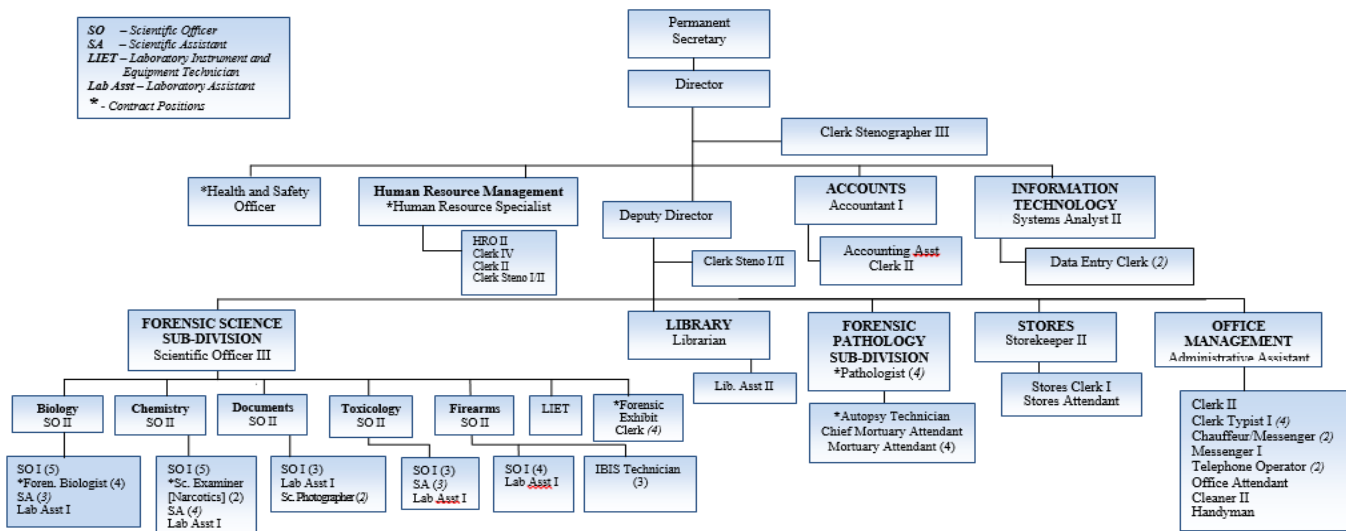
SO – Scientific Officer
SA – Scientific Assistant
LIET – Laboratory Instrument and Equipment Technician
Lab Asst – Laboratory Assistant
* - Contract Positions

Permanent Secretary

Director

Clerk Stenographer III

*Health and Safety Officer

Human Resource Management
*Human Resource Specialist

HRO II
Clerk IV
Clerk II
Clerk Steno I/II

Deputy Director

Clerk Steno I/II

ACCOUNTS
Accountant I

Accounting Asst
Clerk II

INFORMATION TECHNOLOGY
Systems Analyst II

Data Entry Clerk (2)

FORENSIC SCIENCE SUB-DIVISION
Scientific Officer III

Biology
SO II

SO I (5)
*Foren. Biologist (4)
SA (3)
Lab Asst I

Chemistry
SO II

SO I (5)
*Sc. Examiner [Narcotics] (2)
SA (4)
Lab Asst I

Documents
SO II

SO I (3)
Lab Asst I
Sc. Photographer (2)

Toxicology
SO II

SO I (3)
SA (3)
Lab Asst I

Firearms
SO II

SO I (4)
Lab Asst I

IBIS Technician (3)

LIET

*Forensic Exhibit Clerk (4)

LIBRARY
Librarian

Lib. Asst II

FORENSIC PATHOLOGY SUB-DIVISION
*Pathologist (4)

*Autopsy Technician
Chief Mortuary Attendant
Mortuary Attendant (4)

STORES
Storekeeper II

Stores Clerk I
Stores Attendant

OFFICE MANAGEMENT
Administrative Assistant

Clerk II
Clerk Typist I (4)
Chauffeur/Messenger (2)
Messenger I
Telephone Operator (2)
Office Attendant
Cleaner II
Handyman